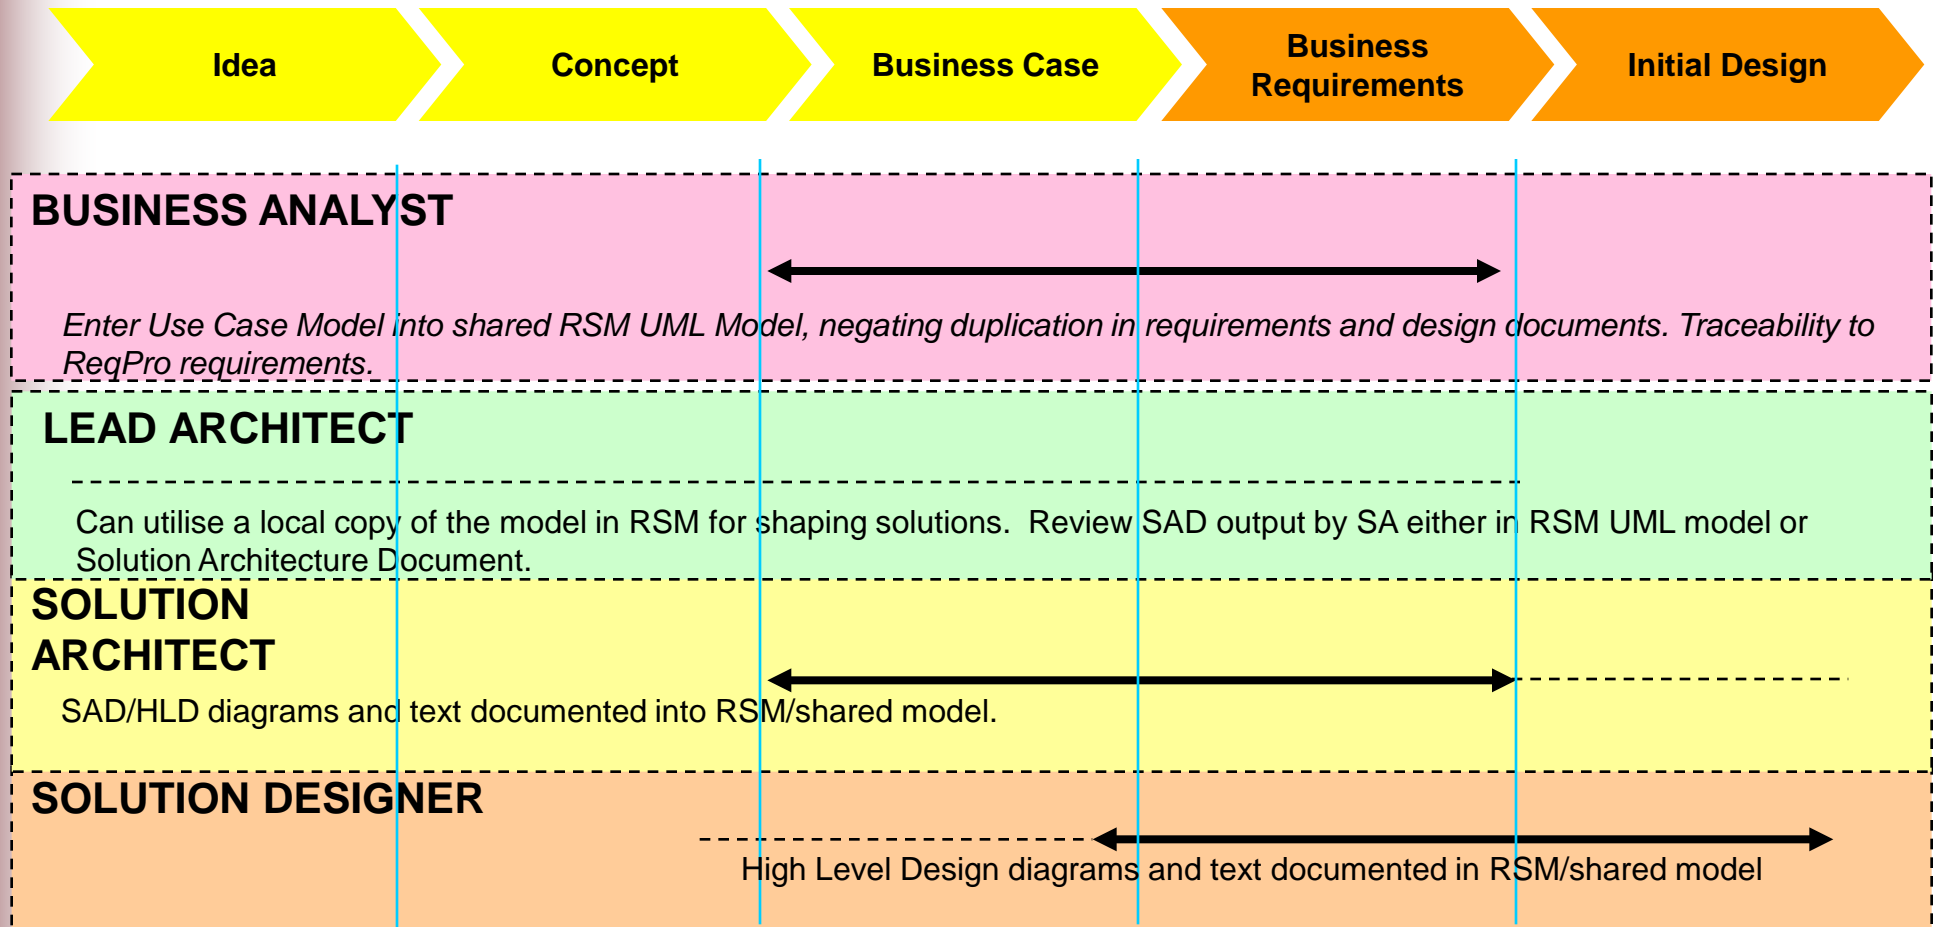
Idea

Concept

Business Case

Business Requirements

Initial Design

BUSINESS ANALYST

*Enter Use Case Model into shared RSM UML Model, negating duplication in requirements and design documents. Traceability to ReqPro requirements.*

LEAD ARCHITECT

Can utilise a local copy of the model in RSM for shaping solutions. Review SAD output by SA either in RSM UML model or Solution Architecture Document.

SOLUTION ARCHITECT

SAD/HLD diagrams and text documented into RSM/shared model.

SOLUTION DESIGNER

High Level Design diagrams and text documented in RSM/shared model